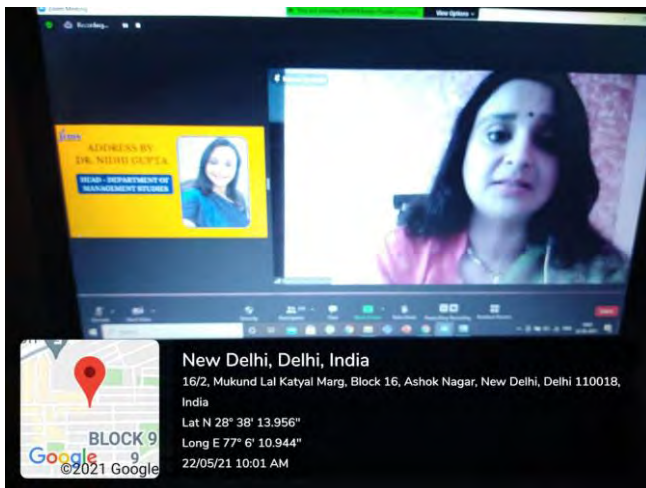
Zoom Meeting

Recording...

View Options

jims

ADDRESS BY: DR. NIDHI GUPTA

HEAD - DEPARTMENT OF MANAGEMENT STUDIES

BLOCK 9

9

Google

©2021 Google

New Delhi, Delhi, India

16/2, Mukund Lal Katyal Marg, Block 16, Ashok Nagar, New Delhi, Delhi 110018, India

Lat N 28° 38' 13.956"

Long E 77° 6' 10.944"

22/05/21 10:01 AM